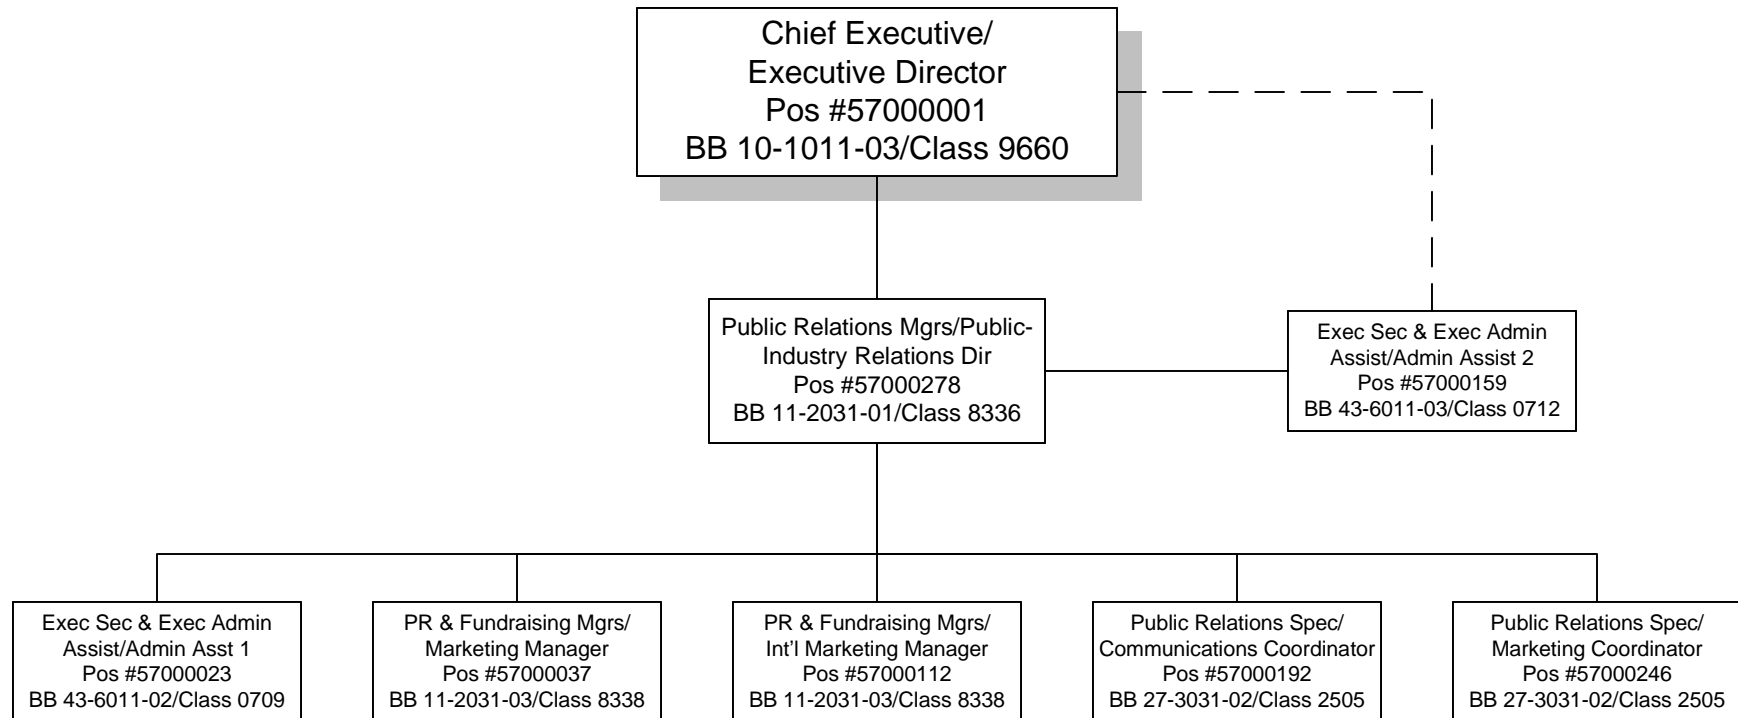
Chief Executive/
Executive Director
Pos #57000001
BB 10-1011-03/Class 9660

Public Relations Mgrs/Public-Industry Relations Dir
Pos #57000278
BB 11-2031-01/Class 8336

Exec Sec & Exec Admin Assist/Admin Assist 2
Pos #57000159
BB 43-6011-03/Class 0712

Exec Sec & Exec Admin Assist/Admin Asst 1
Pos #57000023
BB 43-6011-02/Class 0709

PR & Fundraising Mgrs/
Marketing Manager
Pos #57000037
BB 11-2031-03/Class 8338

PR & Fundraising Mgrs/
Int'l Marketing Manager
Pos #57000112
BB 11-2031-03/Class 8338

Public Relations Spec/
Communications Coordinator
Pos #57000192
BB 27-3031-02/Class 2505

Public Relations Spec/
Marketing Coordinator
Pos #57000246
BB 27-3031-02/Class 2505